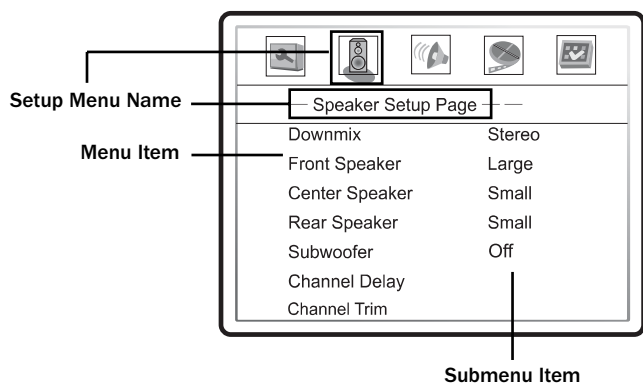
Setup Menu Name

Menu Item

Speaker Setup Page

| | |
|---|---|
| Downmix | Stereo |
| Front Speaker | Large |
| Center Speaker | Small |
| Rear Speaker | Small |
| Subwoofer | Off |
| Channel Delay | |
| Channel Trim | |

Submenu Item